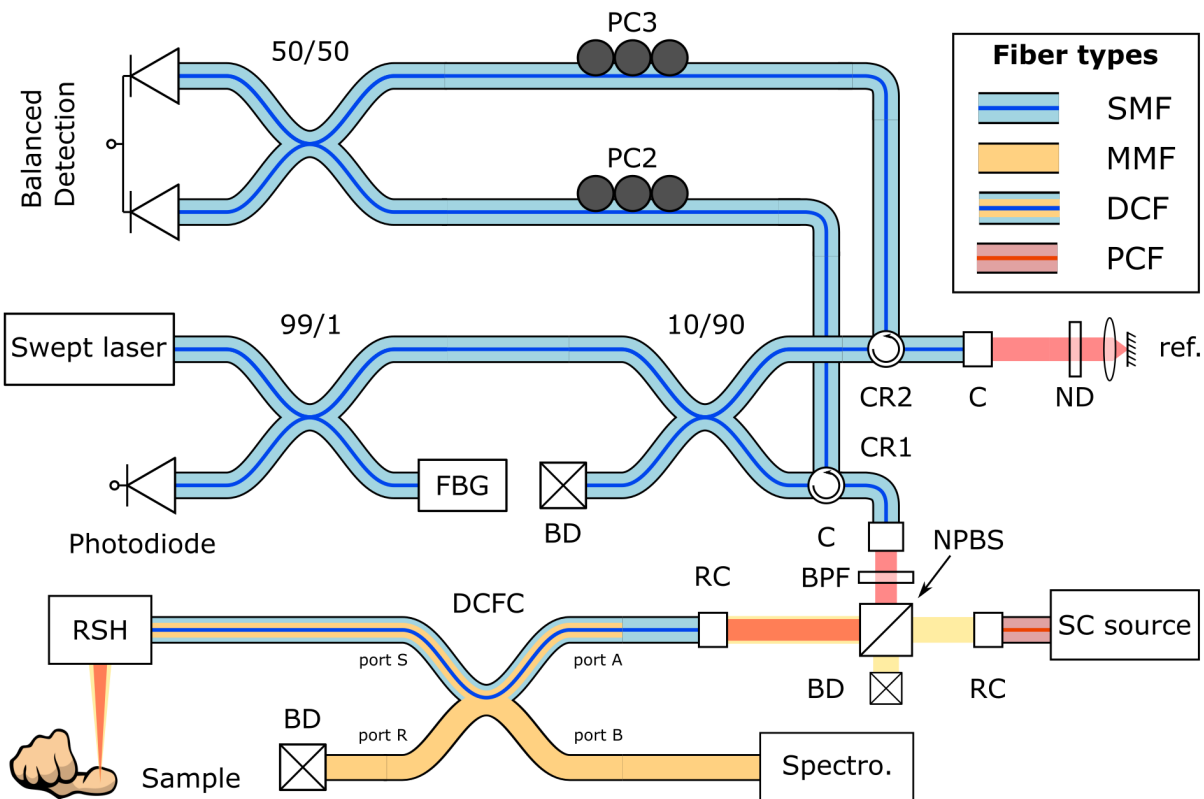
Balanced Detection

50/50

PC3

PC2

Fiber types
SMF
MMF
DCF
PCF

Swept laser

99/1

10/90

CR2

C

ND

ref.

Photodiode

FBG

BD

CR1

C

NPBS

BPF

RSH

DCFC

RC

SC source

port S

port A

BD

RC

BD

port R

port B

Sample

Spectro.